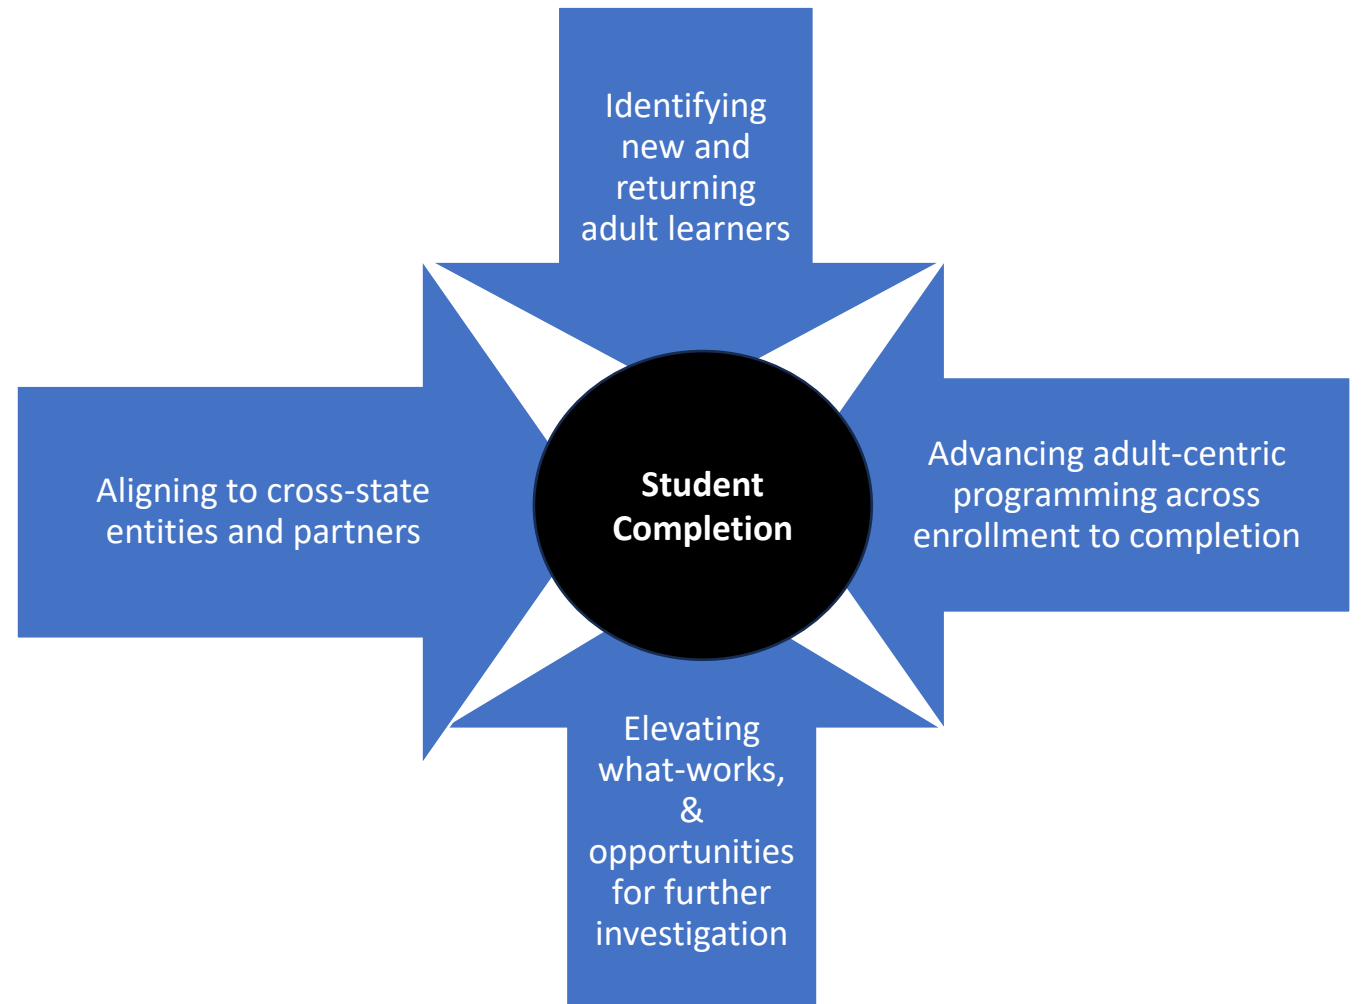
Identifying new and returning adult learners

Aligning to cross-state entities and partners

Student Completion

Advancing adult-centric programming across enrollment to completion

Elevating what-works, & opportunities for further investigation